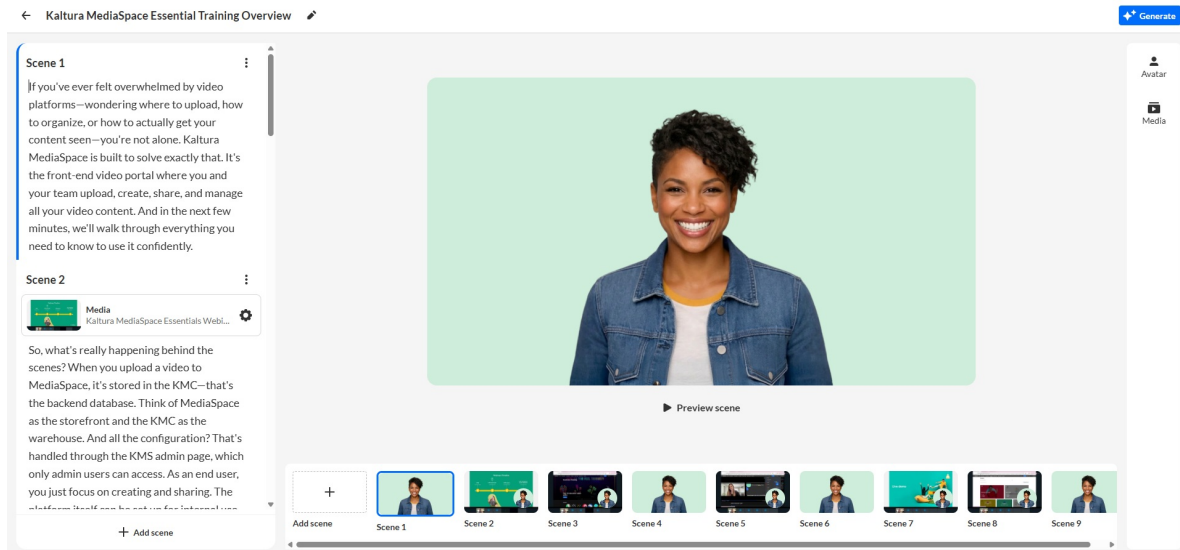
Kaltura MediaSpace Essential Training Overview

Generate

Scene 1

If you've ever felt overwhelmed by video platforms—wondering where to upload, how to organize, or how to actually get your content seen—you're not alone. Kaltura MediaSpace is built to solve exactly that. It's the front-end video portal where you and your team upload, create, share, and manage all your video content. And in the next few minutes, we'll walk through everything you need to know to use it confidently.

Scene 2

Media
Kaltura MediaSpace Essentials Webi...

So, what's really happening behind the scenes? When you upload a video to MediaSpace, it's stored in the KMC—that's the backend database. Think of MediaSpace as the storefront and the KMC as the warehouse. And all the configuration? That's handled through the KMS admin page, which only admin users can access. As an end user, you just focus on creating and sharing. The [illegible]

Add scene

Avatar

Media

Preview scene

+
Add scene

Scene 1

Scene 2

Scene 3

Scene 4

Scene 5

Scene 6

Scene 7

Scene 8

Scene 9